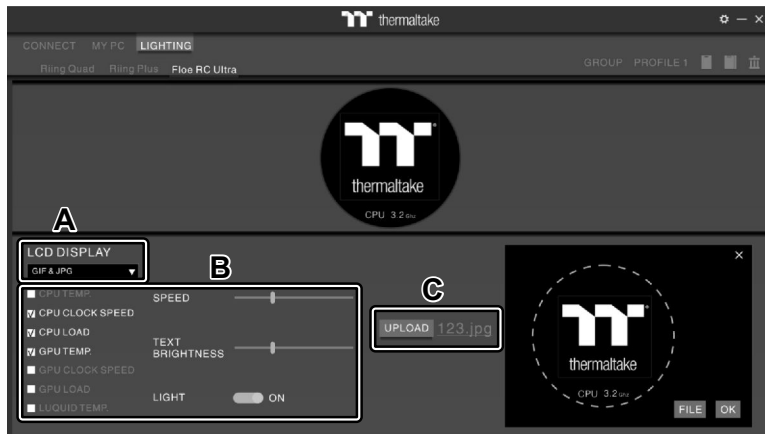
thermaltake

CONNECT MY PC LIGHTING

Riing Quad Riing Plus Floe RC Ultra

GROUP PROFILE 1

thermaltake

CPU 3.2 Ghz

A

LCD DISPLAY

GIF & JPG

B

CPU TEMP

CPU CLOCK SPEED

CPU LOAD

GPU TEMP

GPU CLOCK SPEED

GPU LOAD

LIQUID TEMP

SPEED

TEXT BRIGHTNESS

LIGHT ON

C

UPLOAD 123.jpg

×

thermaltake

CPU 3.2 Ghz

FILE OK